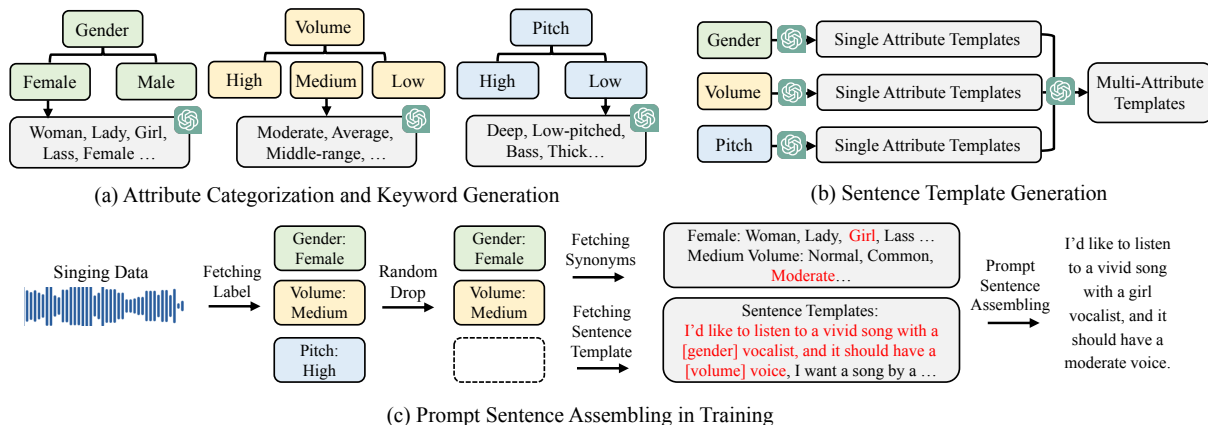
Gender

Female

Male

Woman, Lady, Girl, Lass, Female …

Volume

High

Medium

Low

Moderate, Average, Middle-range, …

Pitch

High

Low

Deep, Low-pitched, Bass, Thick…

(a) Attribute Categorization and Keyword Generation

Gender

Single Attribute Templates

Volume

Single Attribute Templates

Pitch

Single Attribute Templates

Multi-Attribute Templates

(b) Sentence Template Generation

Singing Data

Fetching Label

Gender: Female

Volume: Medium

Pitch: High

Random Drop

Gender: Female

Volume: Medium

Fetching Synonyms

Fetching Sentence Template

Female: Woman, Lady, Girl, Lass … Medium Volume: Normal, Common, Moderate…

Sentence Templates: I'd like to listen to a vivid song with a [gender] vocalist, and it should have a [volume] voice, I want a song by a …

Prompt Sentence Assembling

I'd like to listen to a vivid song with a girl vocalist, and it should have a moderate voice.

(c) Prompt Sentence Assembling in Training